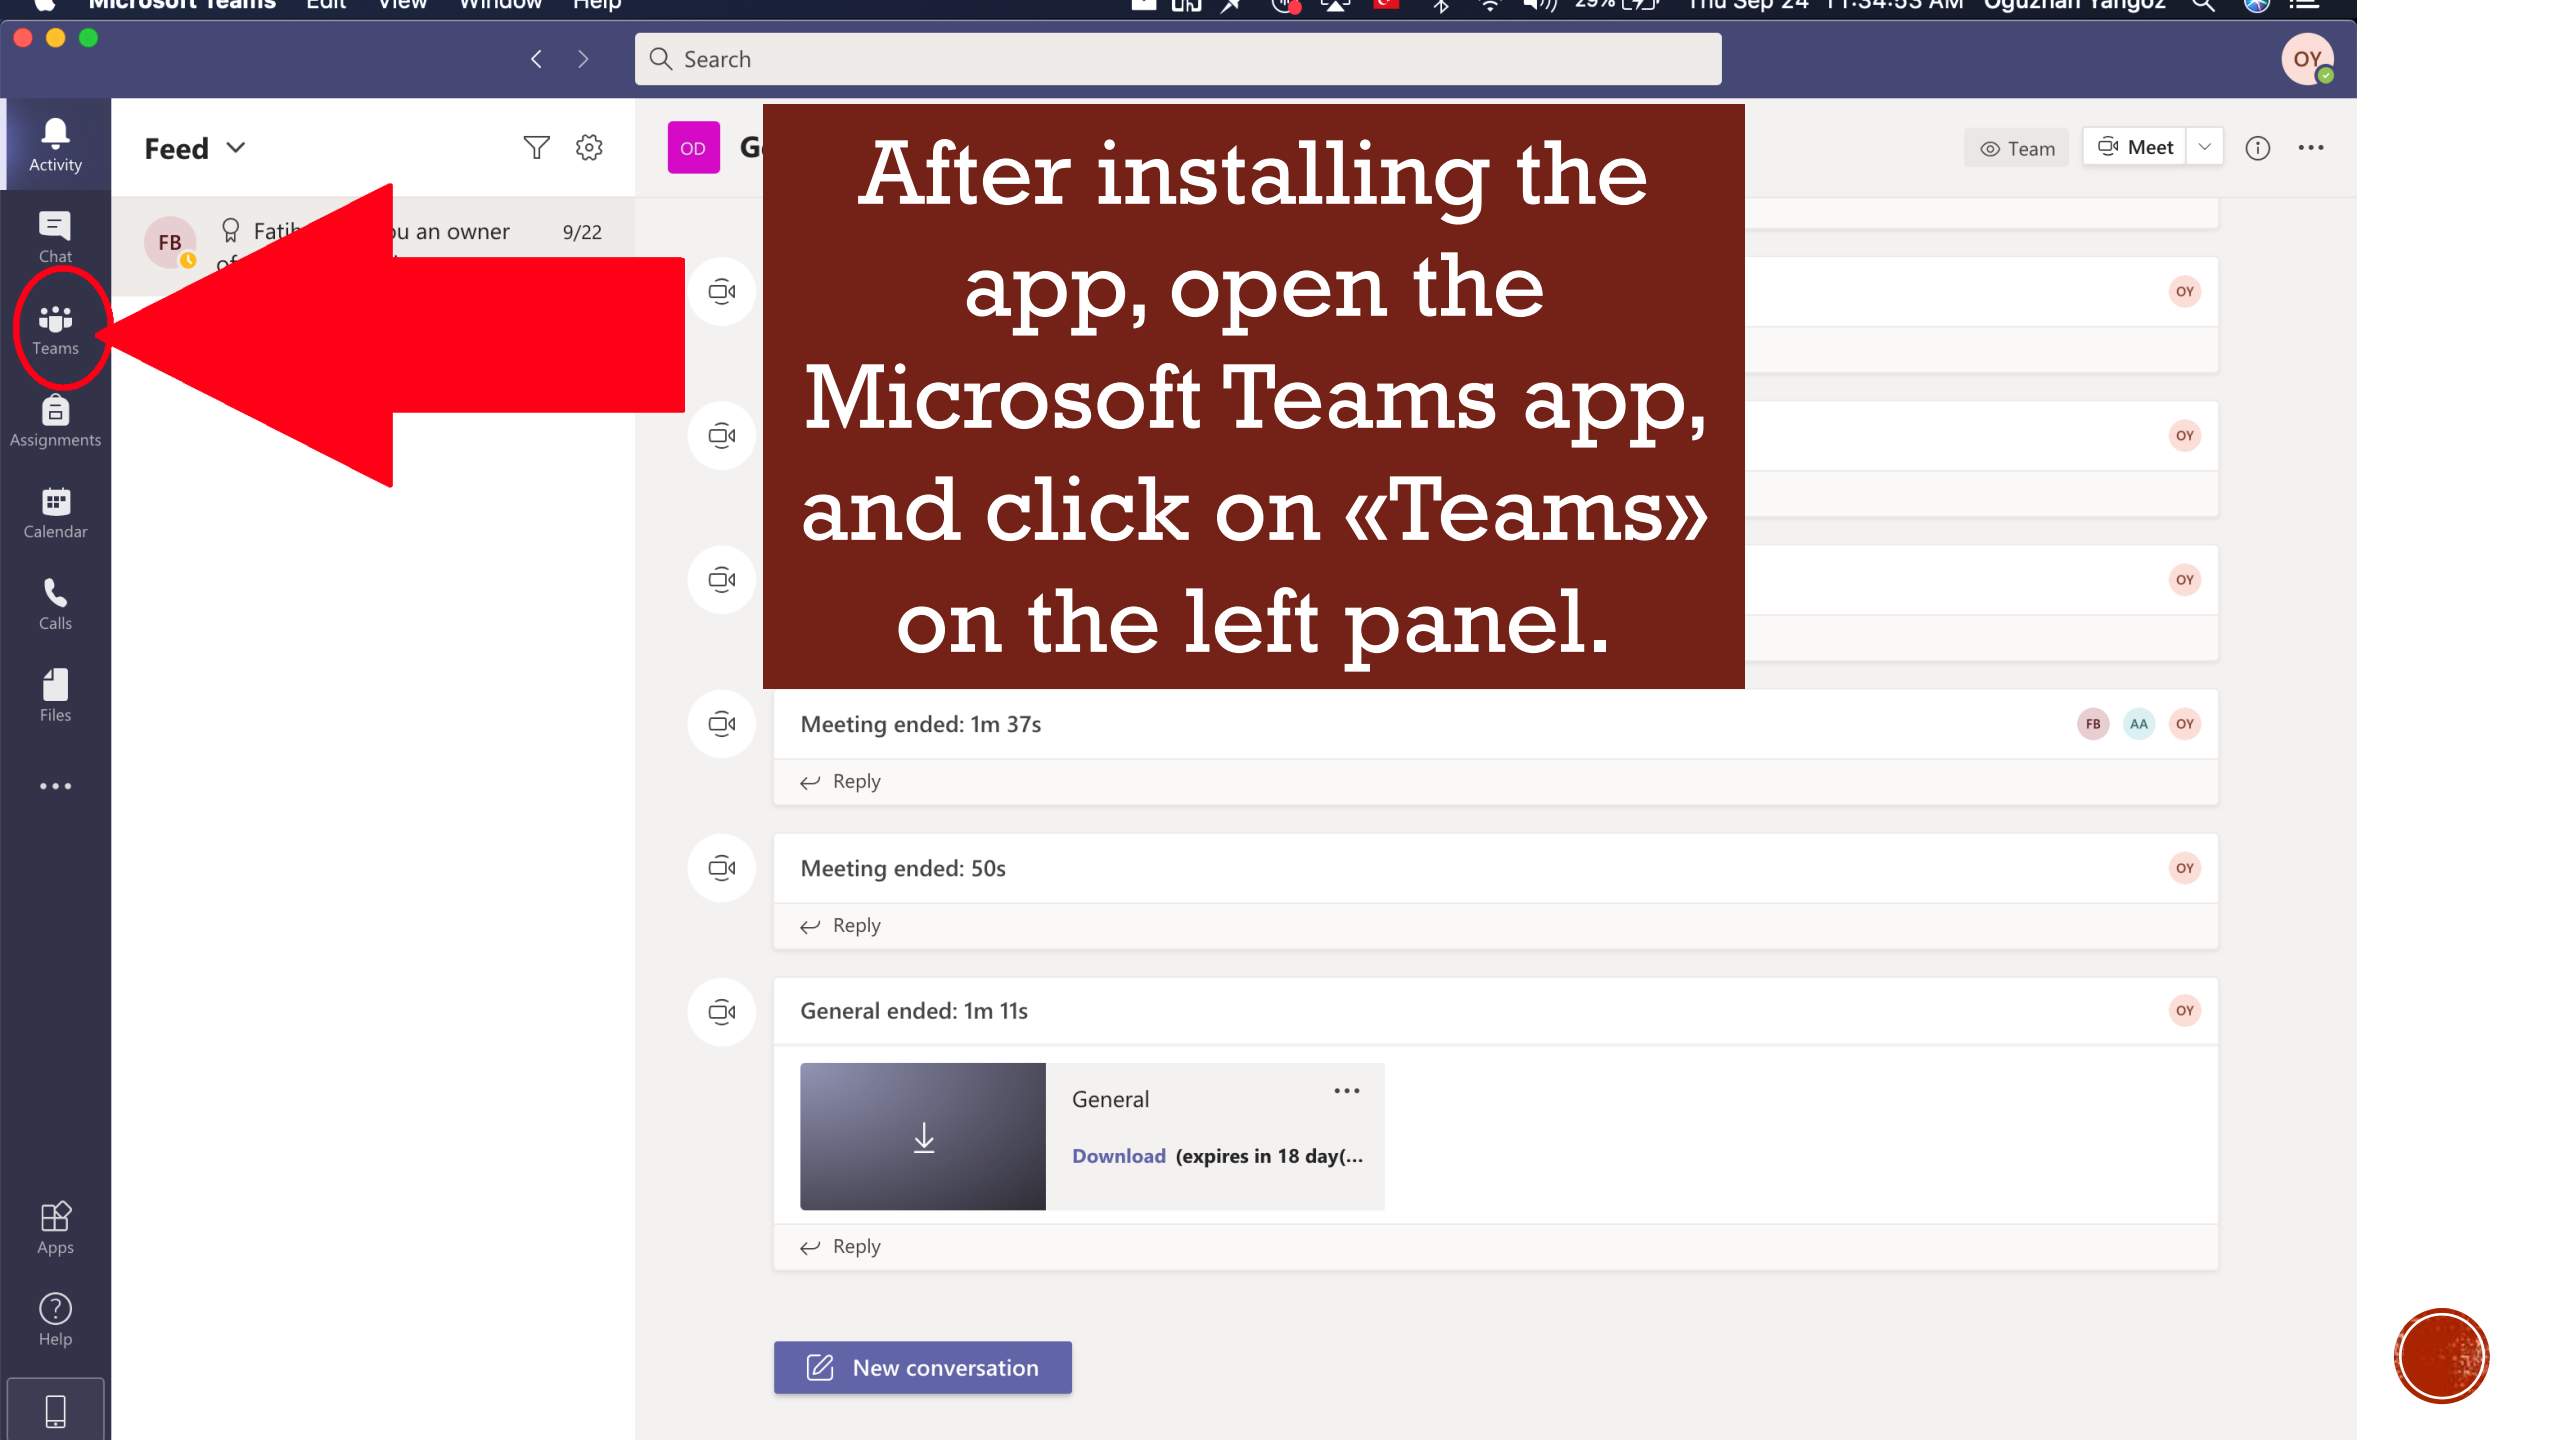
Microsoft Teams Edit View Window Help

Thu Sep 24 11:34:53 AM Oguzhan Yangoz

Search

OY

Activity

Chat

Teams

Assignments

Calendar

Calls

Files

...

Apps

Help

Feed

FB

Fatih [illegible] u an owner of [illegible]

9/22

OD

G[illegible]

After installing the app, open the Microsoft Teams app, and click on «Teams» on the left panel.

Team

Meet

OY

OY

OY

Meeting ended: 1m 37s

FB AA OY

Reply

Meeting ended: 50s

OY

Reply

General ended: 1m 11s

OY

General

...

Download (expires in 18 day(...

Reply

New conversation